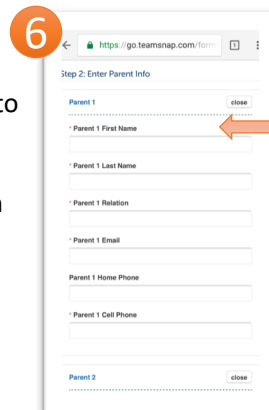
6

to

n

https://go.teamsnap.com/form

1

Step 2: Enter Parent Info

Parent 1

close

* Parent 1 First Name

* Parent 1 Last Name

* Parent 1 Relation

* Parent 1 Email

Parent 1 Home Phone

* Parent 1 Cell Phone

Parent 2

close